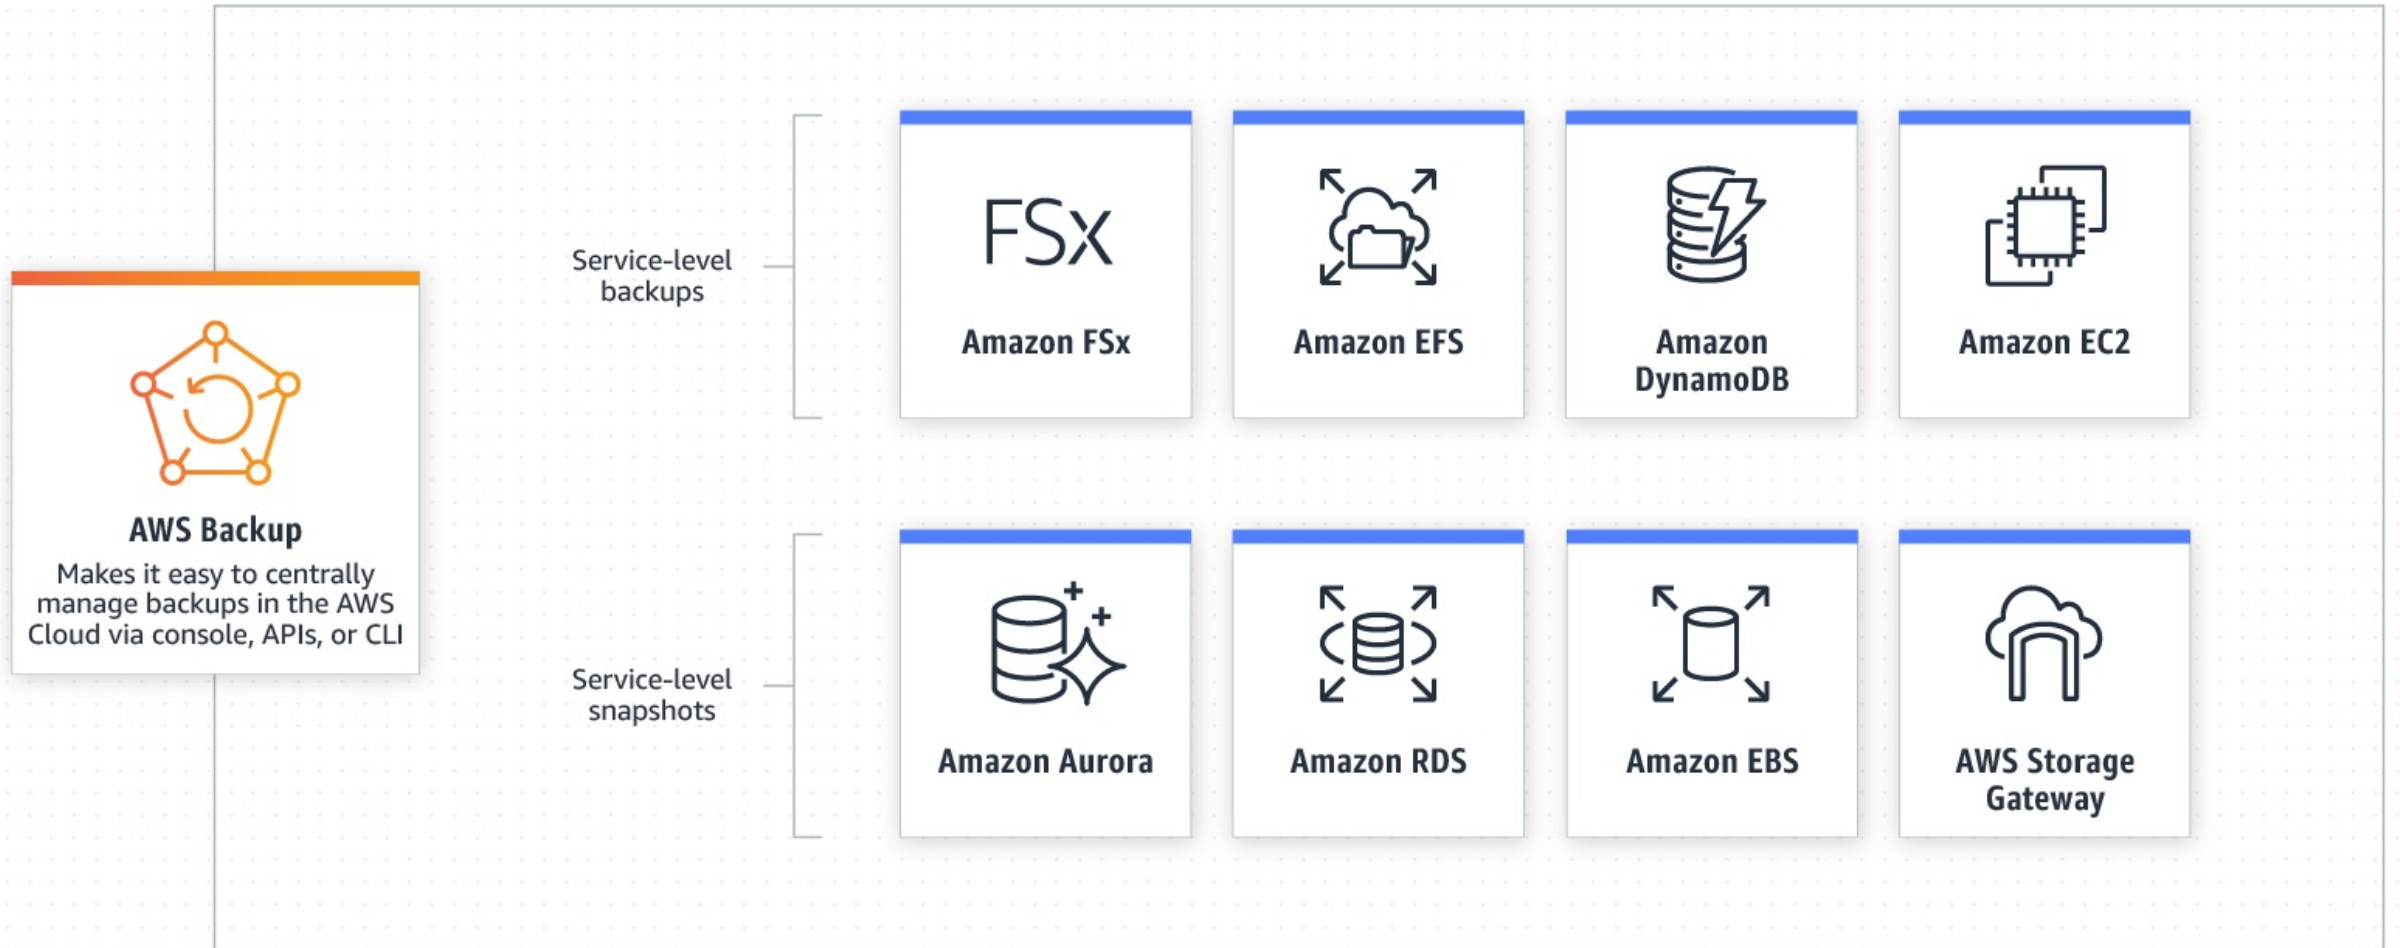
AWS Backup
Makes it easy to centrally manage backups in the AWS Cloud via console, APIs, or CLI

Service-level backups

FSx
Amazon FSx

Amazon EFS

Amazon DynamoDB

Amazon EC2

Service-level snapshots

Amazon Aurora

Amazon RDS

Amazon EBS

AWS Storage Gateway